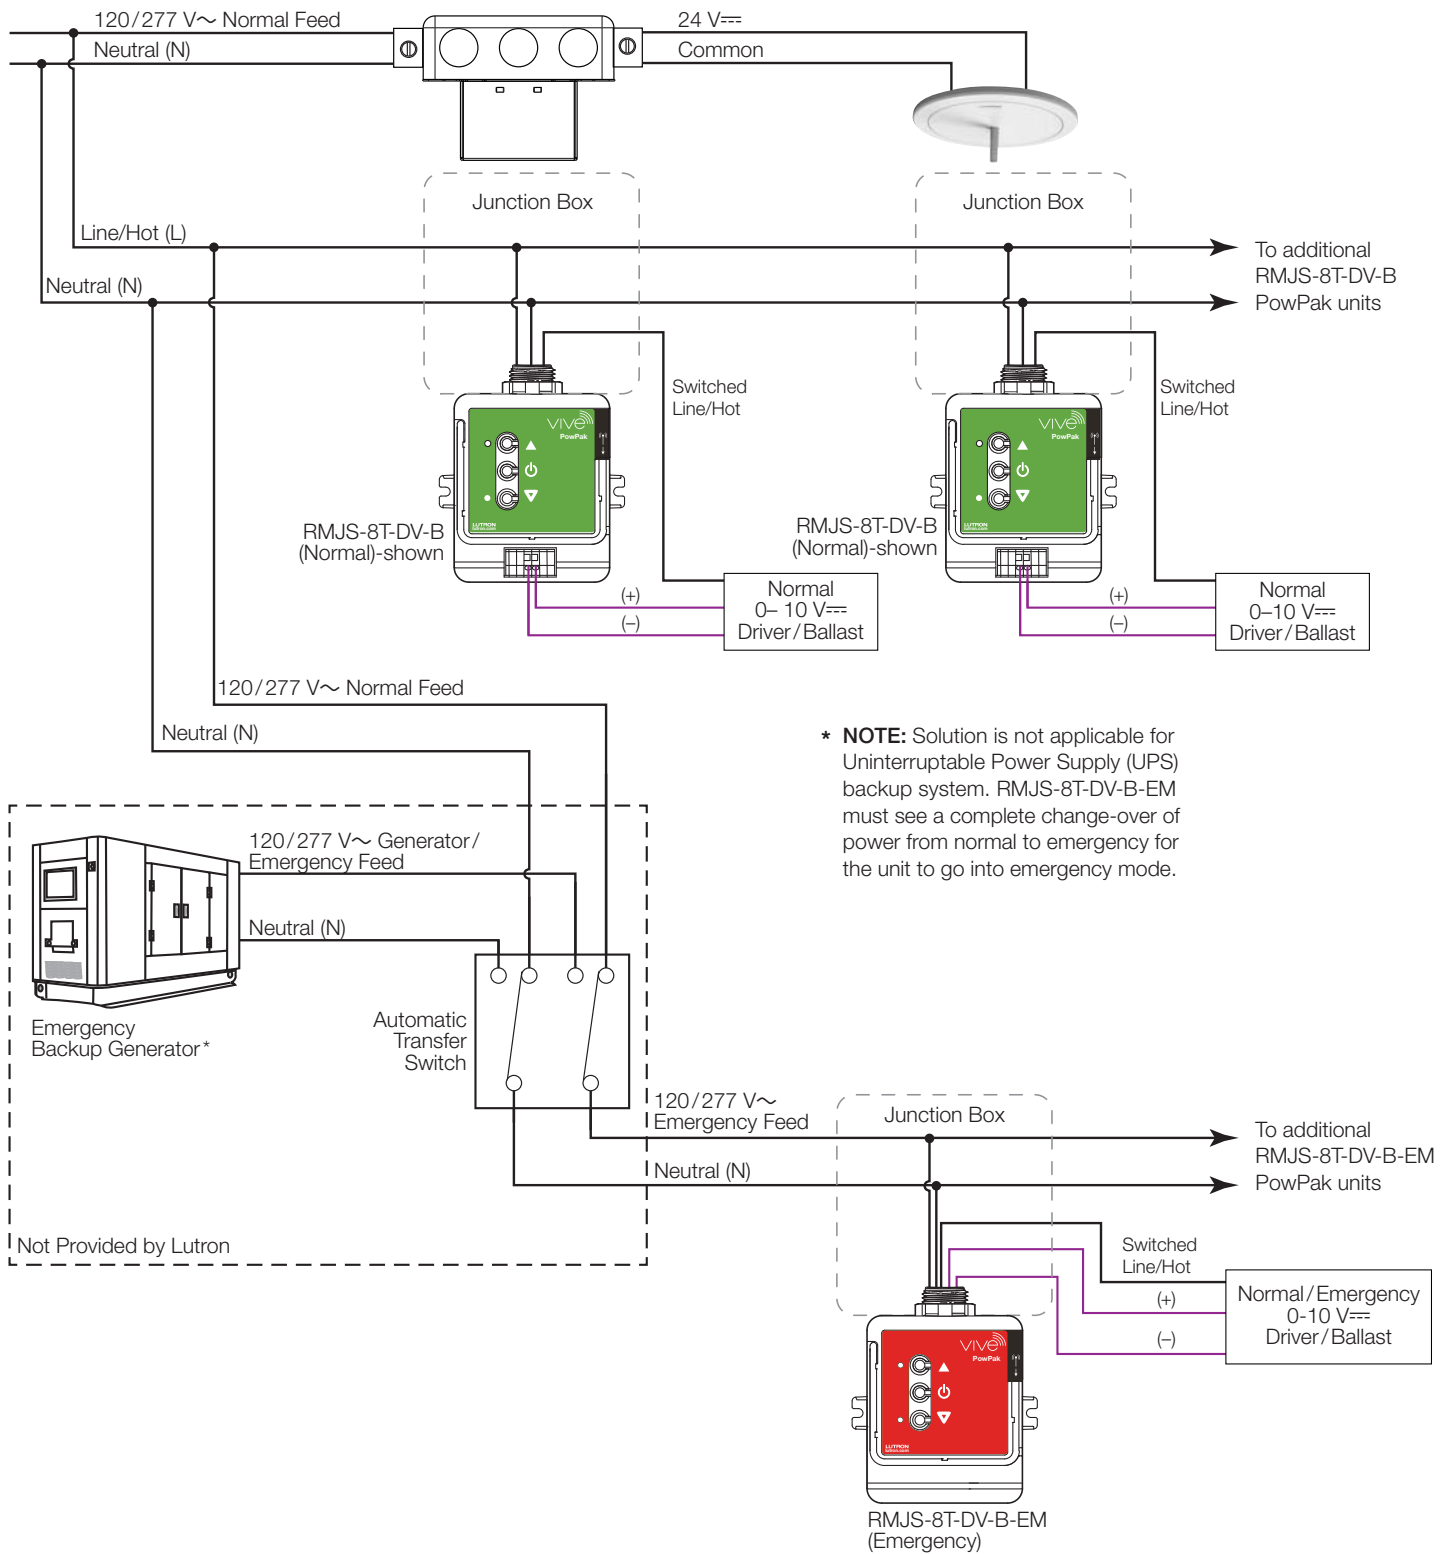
120/277 V~ Normal Feed
Neutral (N)
24 V⎓
Common
Junction Box
Junction Box
Line/Hot (L)
Neutral (N)
To additional RMJS-8T-DV-B PowPak units
Switched Line/Hot
Switched Line/Hot
vive PowPak
vive PowPak
LUTRON
LUTRON
RMJS-8T-DV-B (Normal)-shown
RMJS-8T-DV-B (Normal)-shown
(+)
(–)
Normal 0– 10 V⎓ Driver/Ballast
(+)
(–)
Normal 0–10 V⎓ Driver/Ballast
120/277 V~ Normal Feed
Neutral (N)
* **NOTE:** Solution is not applicable for Uninterruptable Power Supply (UPS) backup system. RMJS-8T-DV-B-EM must see a complete change-over of power from normal to emergency for the unit to go into emergency mode.
120/277 V~ Generator/ Emergency Feed
Neutral (N)
Emergency Backup Generator*
Automatic Transfer Switch
120/277 V~ Emergency Feed
Junction Box
To additional RMJS-8T-DV-B-EM PowPak units
Neutral (N)
Switched Line/Hot
(+)
(–)
Normal/Emergency 0-10 V⎓ Driver/Ballast
Not Provided by Lutron
vive PowPak
LUTRON
RMJS-8T-DV-B-EM (Emergency)